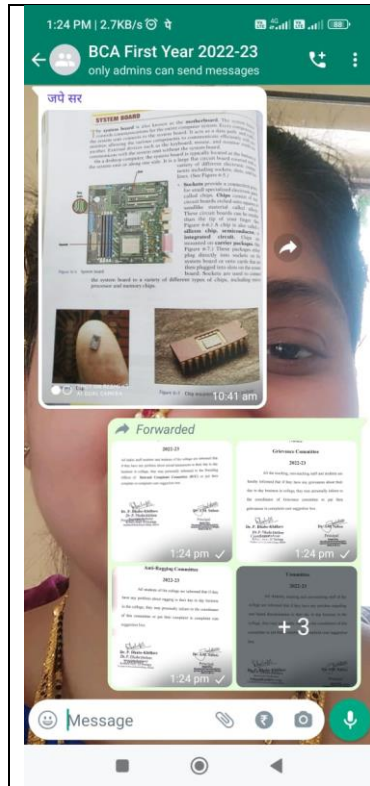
1:24 PM | 2.7KB/s

BCA First Year 2022-23
only admins can send messages

जपे सर

SYSTEM BOARD

The system board is also known as the motherboard. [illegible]

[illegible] Sockets provide a connection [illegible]

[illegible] the system board is a variety of different types of chips, including the processor and memory chips.

10:41 am

Forwarded

2022-23

1:24 pm

Grievance Committee

2022-23

1:24 pm

Anti-Ragging Committee

2022-23

1:24 pm

+3

Message